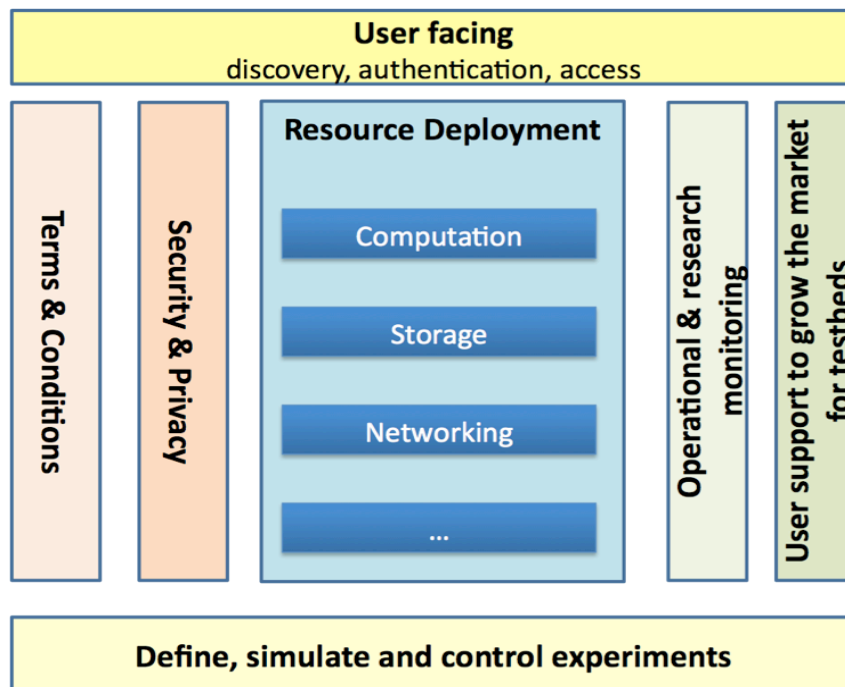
User facing
discovery, authentication, access

Terms & Conditions

Security & Privacy

Resource Deployment

Computation

Storage

Networking

...

Operational & research monitoring

User support to grow the market for testbeds

Define, simulate and control experiments